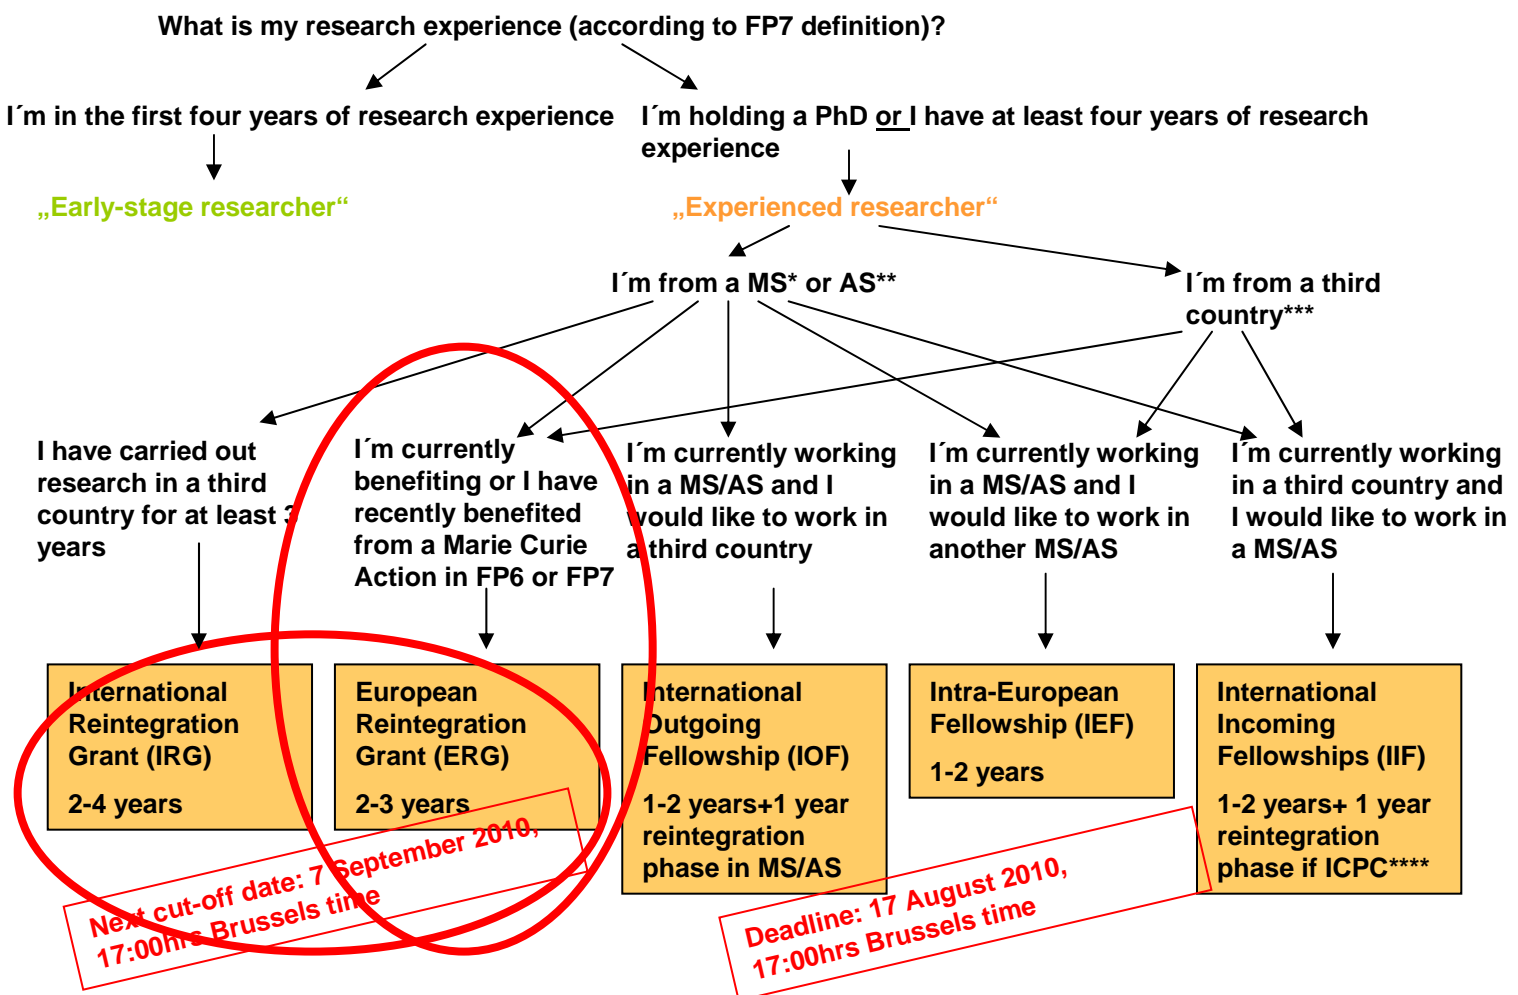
What is my research experience (according to FP7 definition)?

I´m in the first four years of research experience

I´m holding a PhD or I have at least four years of research experience

„Early-stage researcher“

„Experienced researcher“

I´m from a MS* or AS**

I´m from a third country***

I have carried out research in a third country for at least 3 years

I´m currently benefiting or I have recently benefited from a Marie Curie Action in FP6 or FP7

I´m currently working in a MS/AS and I would like to work in a third country

I´m currently working in a MS/AS and I would like to work in another MS/AS

I´m currently working in a third country and I would like to work in a MS/AS

International Reintegration Grant (IRG)

2-4 years

European Reintegration Grant (ERG)

2-3 years

International Outgoing Fellowship (IOF)

1-2 years+1 year reintegration phase in MS/AS

Intra-European Fellowship (IEF)

1-2 years

International Incoming Fellowships (IIF)

1-2 years+ 1 year reintegration phase if ICPC****

Next cut-off date: 7 September 2010, 17:00hrs Brussels time

Deadline: 17 August 2010, 17:00hrs Brussels time